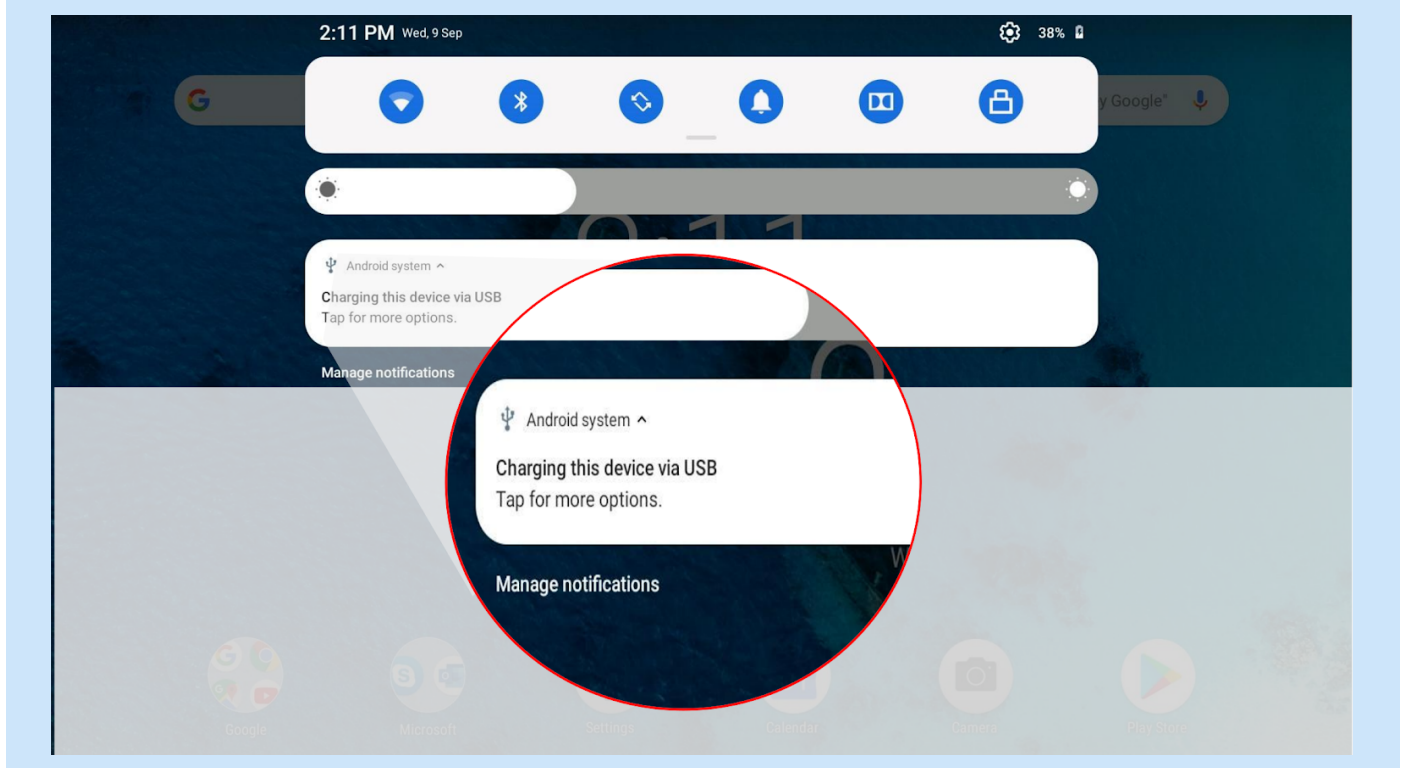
2:11 PM Wed, 9 Sep

38%

y Google

Android system

Charging this device via USB
Tap for more options.

Manage notifications

Android system

Charging this device via USB
Tap for more options.

Manage notifications

Google

Microsoft

Settings

Calendar

Camera

Play Store